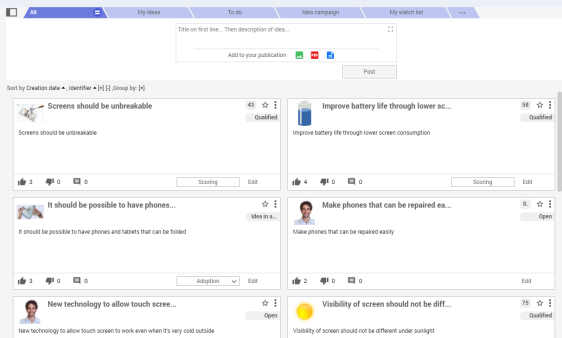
All | My ideas | To do | Idea campaign | My watch list | ···

Title on first line... Then description of idea...

Add to your publication

Post

Sort by Creation date ▲, Identifier ▲ [x] [-] ,Group by: [+]

Screens should be unbreakable
43
Qualified
Screens should be unbreakable
3 0 0 Scoring Edit

Improve battery life through lower sc...
58
Qualified
Improve battery life through lower screen consumption
4 0 0 Scoring Edit

It should be possible to have phones...
Idea in a...
It should be possible to have phones and tablets that can be folded
3 0 0 Adoption Edit

Make phones that can be repaired ea...
0.
Open
Make phones that can be repaired easily
2 0 0 Edit

New technology to allow touch scree...
Open
New technology to allow touch screen to work even when it's very cold outside

Visibility of screen should not be diff...
75
Qualified
Visibility of screen should not be different under sunlight